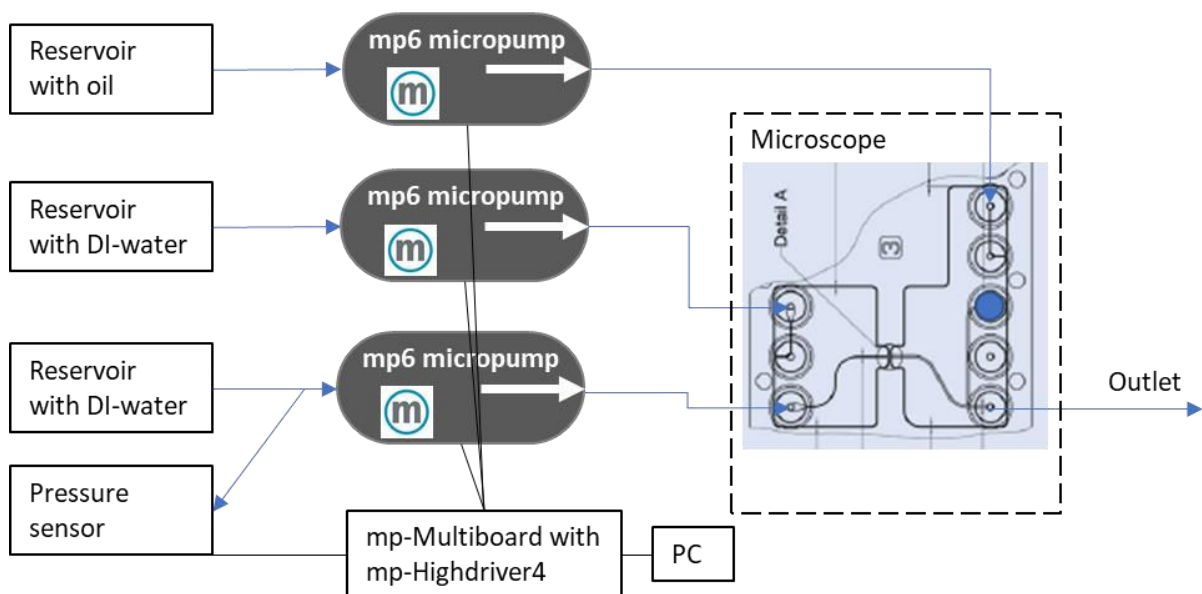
Reservoir with oil

mp6 micropump

m

Reservoir with DI-water

mp6 micropump

m

Reservoir with DI-water

mp6 micropump

m

Pressure sensor

mp-Multiboard with mp-Highdriver4

PC

Microscope

Detail A

3

Outlet